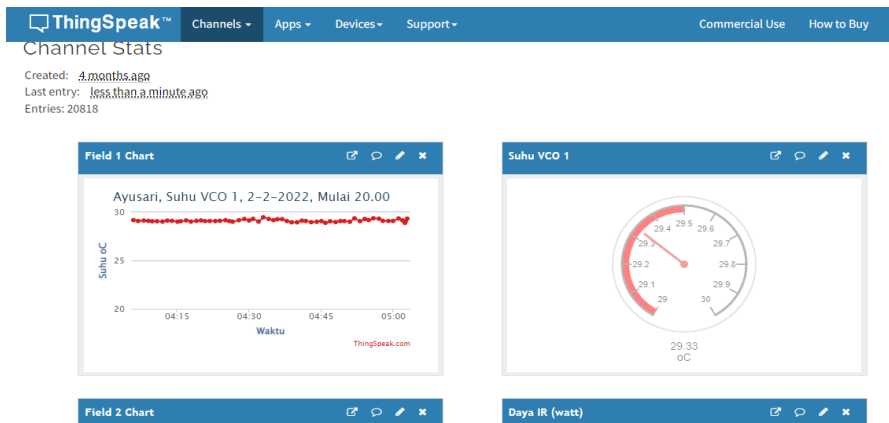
ThingSpeak™ Channels ▾ Apps ▾ Devices ▾ Support ▾ Commercial Use How to Buy

Channel Stats

Created: 4 months ago
Last entry: less than a minute ago
Entries: 20818

Field 1 Chart

Ayusari, Suhu VCO 1, 2-2-2022, Mulai 20.00

30
25
20
Suhu oC
04:15 04:30 04:45 05:00
Waktu
ThingSpeak.com

Suhu VCO 1

29 29.1 29.2 29.3 29.4 29.5 29.6 29.7 29.8 29.9 30

29.33
oC

Field 2 Chart

Daya IR (watt)